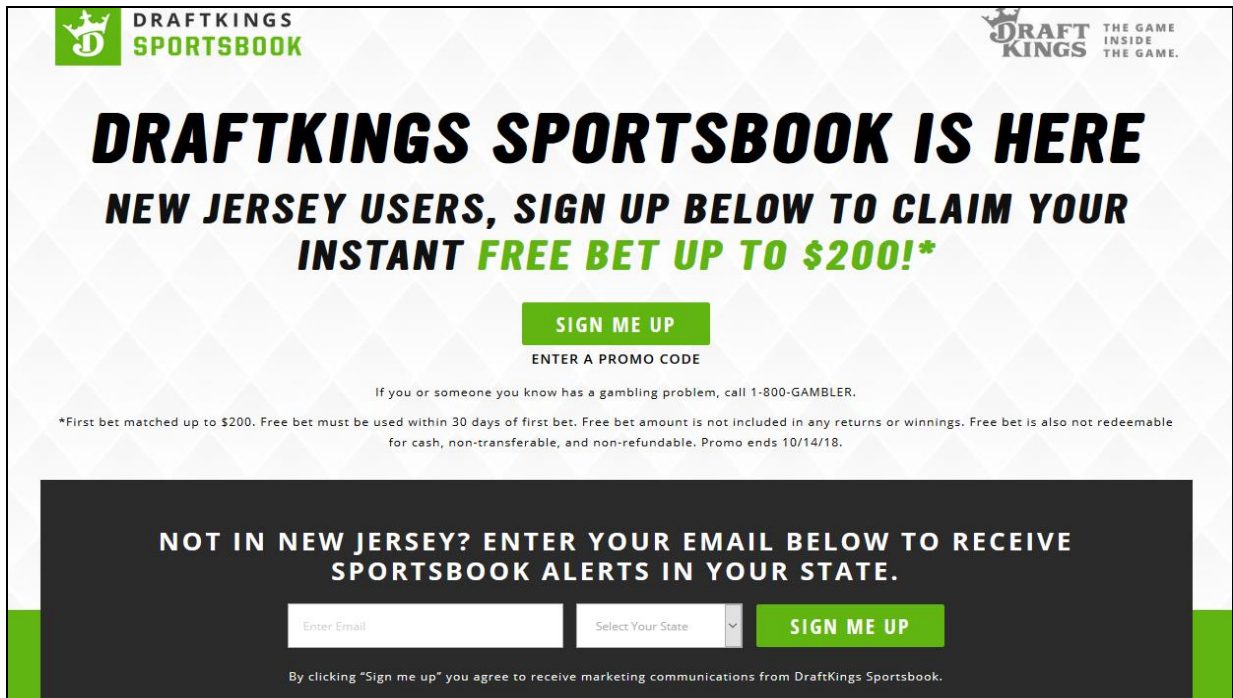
DRAFTKINGS SPORTSBOOK

DRAFT KINGS THE GAME INSIDE THE GAME.

DRAFTKINGS SPORTSBOOK IS HERE

NEW JERSEY USERS, SIGN UP BELOW TO CLAIM YOUR INSTANT FREE BET UP TO $200!*

SIGN ME UP

ENTER A PROMO CODE

If you or someone you know has a gambling problem, call 1-800-GAMBLER.

*First bet matched up to $200. Free bet must be used within 30 days of first bet. Free bet amount is not included in any returns or winnings. Free bet is also not redeemable for cash, non-transferable, and non-refundable. Promo ends 10/14/18.

NOT IN NEW JERSEY? ENTER YOUR EMAIL BELOW TO RECEIVE SPORTSBOOK ALERTS IN YOUR STATE.

Enter Email

Select Your State

SIGN ME UP

By clicking "Sign me up" you agree to receive marketing communications from DraftKings Sportsbook.